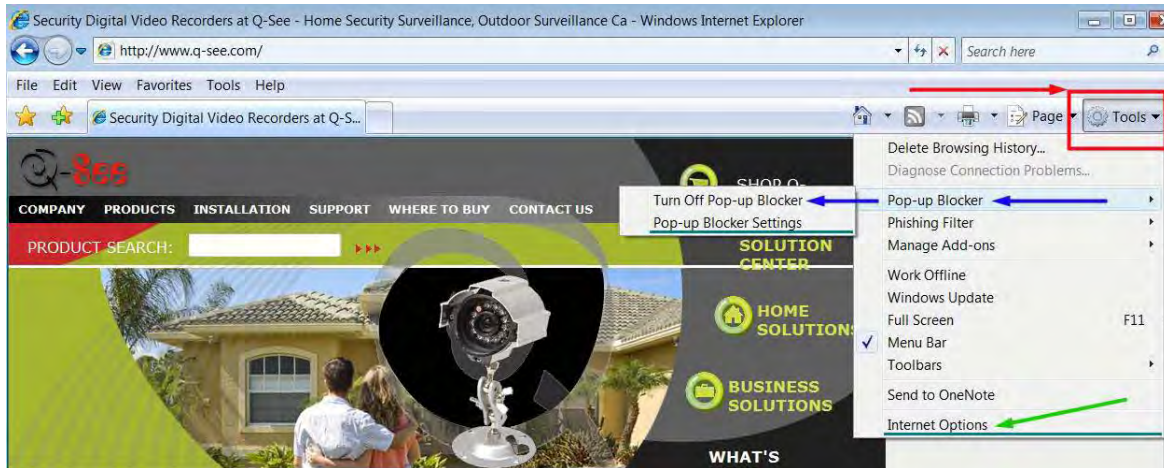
Security Digital Video Recorders at Q-See - Home Security Surveillance, Outdoor Surveillance Ca - Windows Internet Explorer

http://www.q-see.com/

Search here

File Edit View Favorites Tools Help

Security Digital Video Recorders at Q-S...

Page Tools

Q-See

COMPANY PRODUCTS INSTALLATION SUPPORT WHERE TO BUY CONTACT US

PRODUCT SEARCH:

SHOP Q-

SOLUTION CENTER

HOME SOLUTIONS

BUSINESS SOLUTIONS

WHAT'S

Delete Browsing History...
Diagnose Connection Problems...
Pop-up Blocker
Phishing Filter
Manage Add-ons
Work Offline
Windows Update
Full Screen F11
Menu Bar
Toolbars
Send to OneNote
Internet Options

Turn Off Pop-up Blocker
Pop-up Blocker Settings